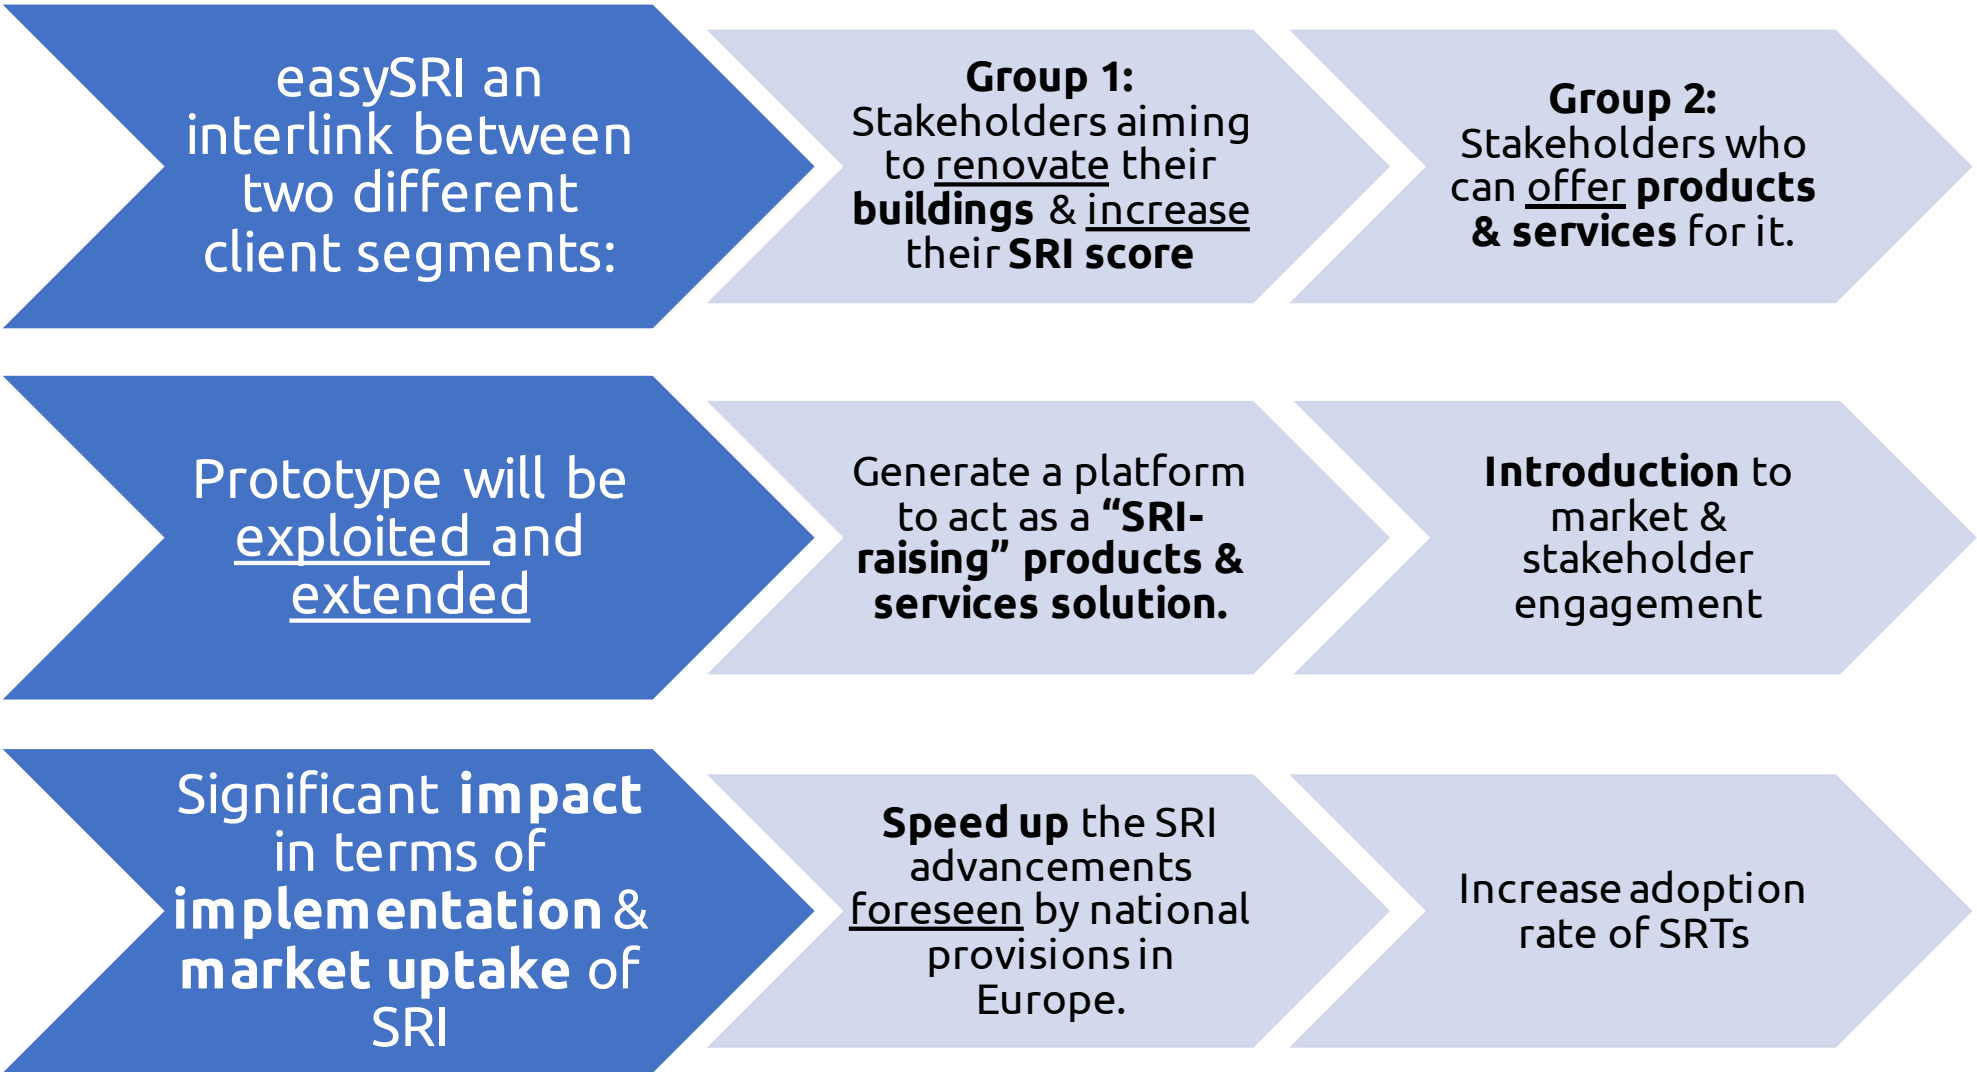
easySRI an interlink between two different client segments:

Group 1: Stakeholders aiming to renovate their buildings & increase their SRI score

Group 2: Stakeholders who can offer products & services for it.

Prototype will be exploited and extended

Generate a platform to act as a "SRI-raising" products & services solution.

Introduction to market & stakeholder engagement

Significant impact in terms of implementation & market uptake of SRI

Speed up the SRI advancements foreseen by national provisions in Europe.

Increase adoption rate of SRTs